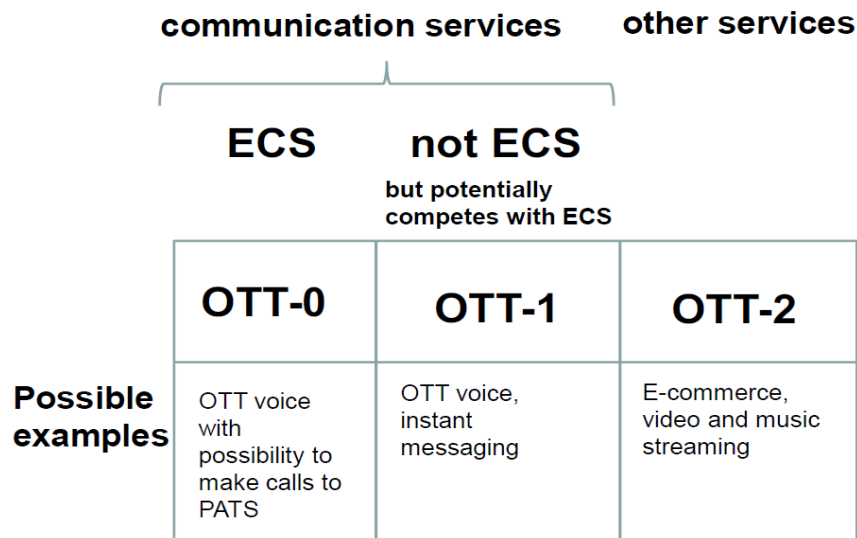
communication services

other services

ECS

not ECS

but potentially competes with ECS

| | OTT-0 | OTT-1 | OTT-2 |
|---|---|---|---|
| Possible examples | OTT voice with possibility to make calls to PATS | OTT voice, instant messaging | E-commerce, video and music streaming |